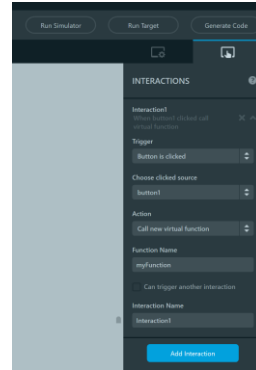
Run Simulator
Run Target
Generate Code

INTERACTIONS

Interaction1
When button1 clicked call virtual function

Trigger
Button is clicked

Choose clicked source
button1

Action
Call new virtual function

Function Name
myFunction

Can trigger another interaction

Interaction Name
Interaction1

Add Interaction